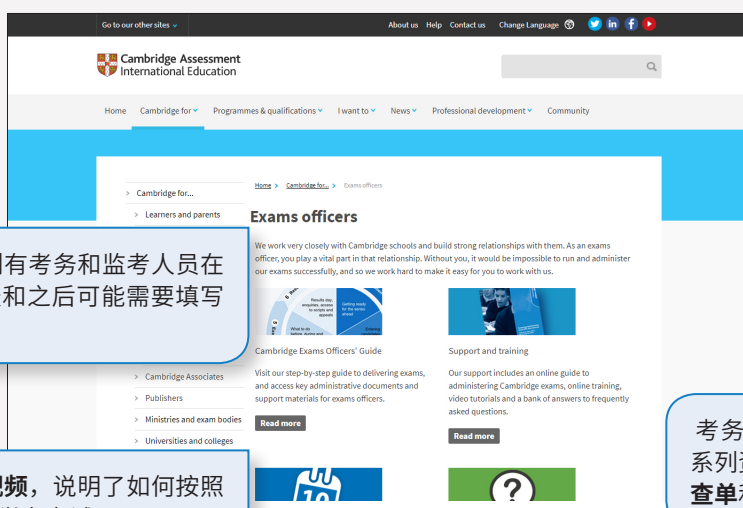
Go to our other sites

About us Help Contact us Change Language

Cambridge Assessment International Education

Home Cambridge for Programmes & qualifications I want to News Professional development Community

> Cambridge for...

> Learners and parents

> Cambridge Associates

> Publishers

> Ministries and exam bodies

> Universities and colleges

Home > Cambridge for... > Exams officers

Exams officers

We work very closely with Cambridge schools and build strong relationships with them. As an exams officer, you play a vital part in that relationship. Without you, it would be impossible to run and administer our exams successfully, and so we work hard to make it easy for you to work with us.

Getting ready for the series ahead

Results day, enquiries, access to scripts and appeals

What to do before, during and

Entering

Cambridge Exams Officers' Guide

Visit our step-by-step guide to delivering exams, and access key administrative documents and support materials for exams officers.

Read more

Support and training

Our support includes an online guide to administering Cambridge exams, online training, video tutorials and a bank of answers to frequently asked questions.

Read more

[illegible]有考务和监考人员在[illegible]和之后可能需要填写

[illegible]视频，说明了如何按照

考务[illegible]
系列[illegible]
查单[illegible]